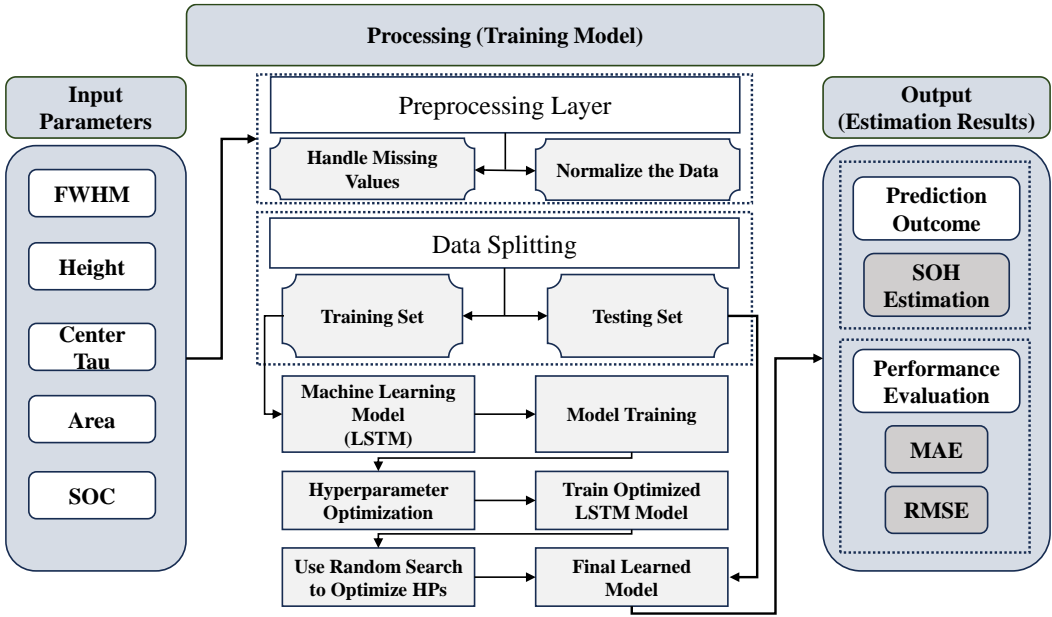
Processing (Training Model)

Input Parameters

FWHM

Height

Center Tau

Area

SOC

Preprocessing Layer

Handle Missing Values

Normalize the Data

Data Splitting

Training Set

Testing Set

Machine Learning Model (LSTM)

Model Training

Hyperparameter Optimization

Train Optimized LSTM Model

Use Random Search to Optimize HPs

Final Learned Model

Output (Estimation Results)

Prediction Outcome

SOH Estimation

Performance Evaluation

MAE

RMSE